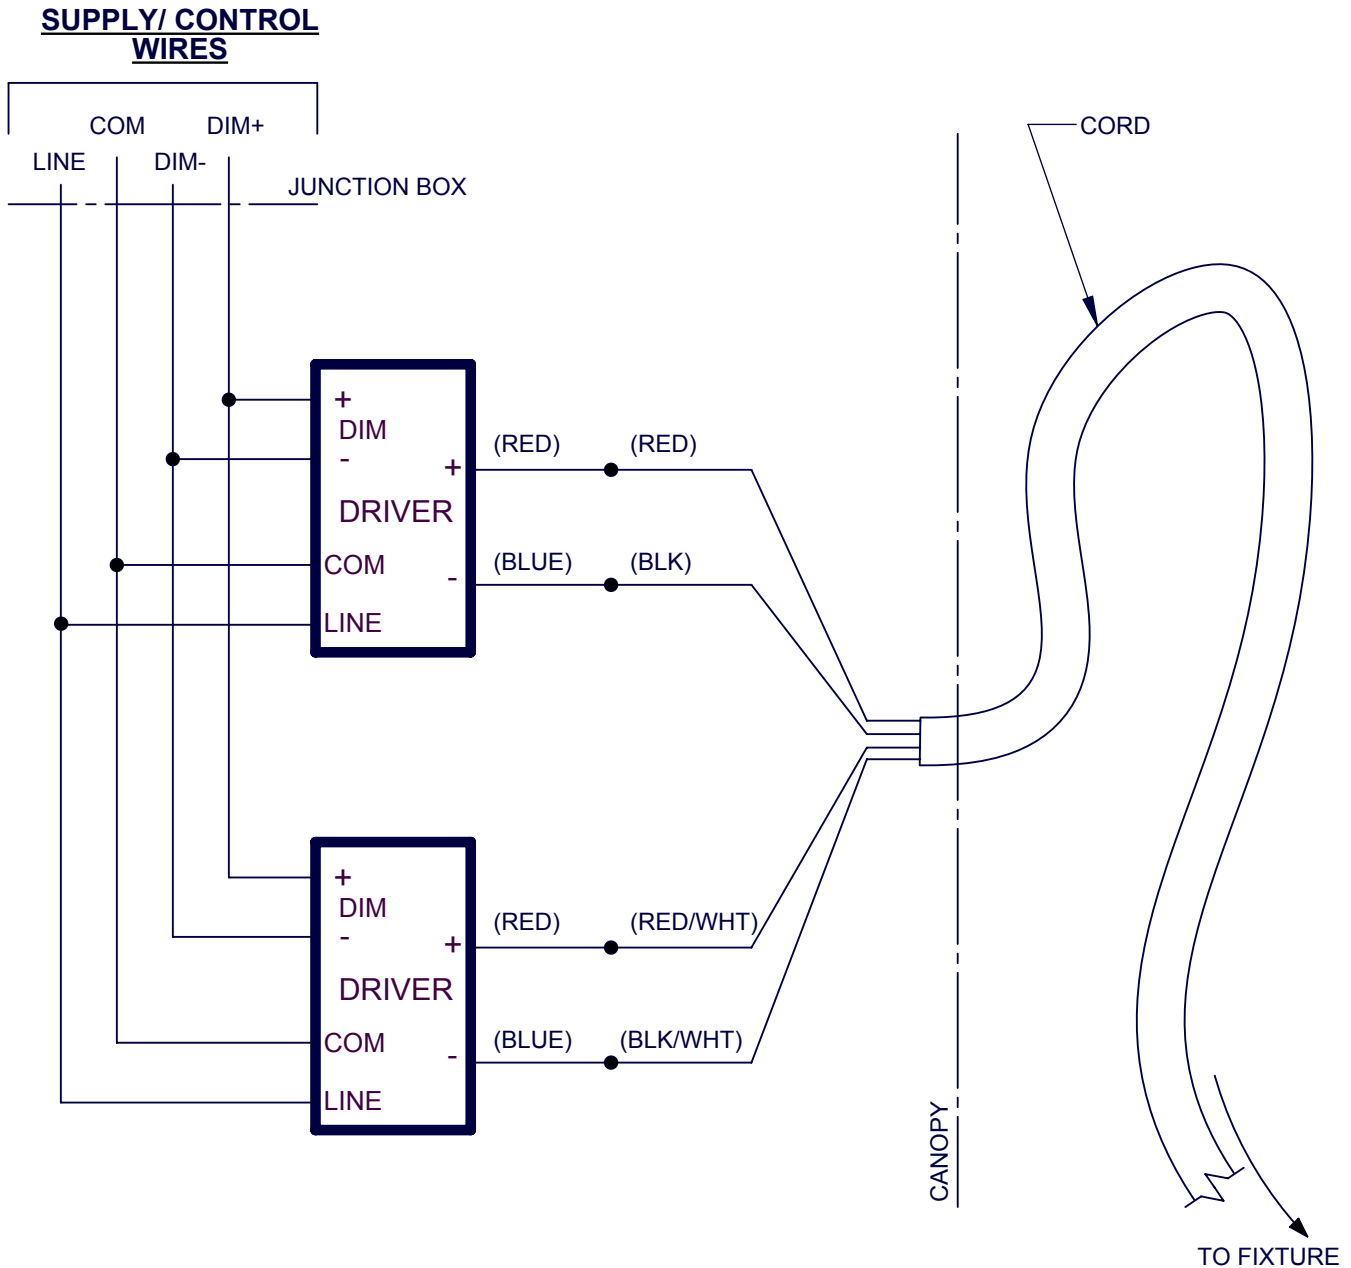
SUPPLY/ CONTROL WIRES

COM DIM+

LINE DIM-

JUNCTION BOX

CORD

+
DIM
-
+
DRIVER
COM
-
LINE

(RED) (RED)

(BLUE) (BLK)

+
DIM
-
+
DRIVER
COM
-
LINE

(RED) (RED/WHT)

(BLUE) (BLK/WHT)

CANOPY

TO FIXTURE